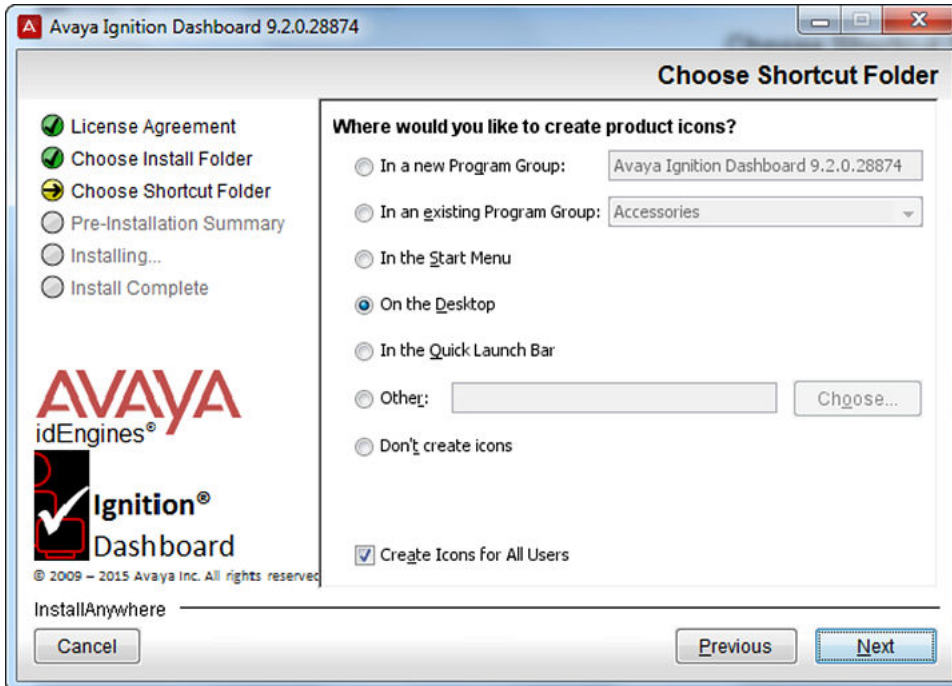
Avaya Ignition Dashboard 9.2.0.28874

Choose Shortcut Folder

License Agreement
Choose Install Folder
Choose Shortcut Folder
Pre-Installation Summary
Installing...
Install Complete

AVAYA
idEngines®
Ignition®
Dashboard
© 2009 – 2015 Avaya Inc. All rights reserved

Where would you like to create product icons?

In a new Program Group: Avaya Ignition Dashboard 9.2.0.28874
In an existing Program Group: Accessories
In the Start Menu
On the Desktop
In the Quick Launch Bar
Other: Choose...
Don't create icons

Create Icons for All Users

InstallAnywhere
Cancel
Previous
Next